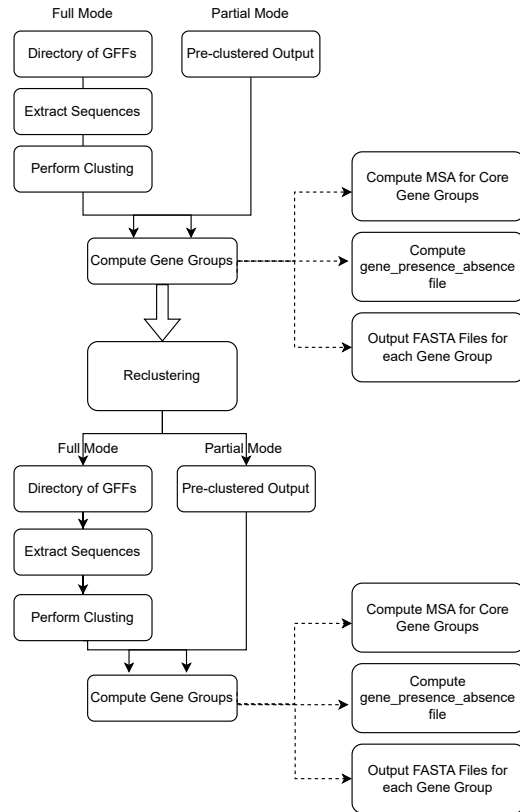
Full Mode

Partial Mode

Directory of GFFs

Pre-clustered Output

Extract Sequences

Perform Clusting

Compute MSA for Core Gene Groups

Compute Gene Groups

Compute gene_presence_absence file

Output FASTA Files for each Gene Group

Reclustering

Full Mode

Partial Mode

Directory of GFFs

Pre-clustered Output

Extract Sequences

Perform Clusting

Compute MSA for Core Gene Groups

Compute Gene Groups

Compute gene_presence_absence file

Output FASTA Files for each Gene Group